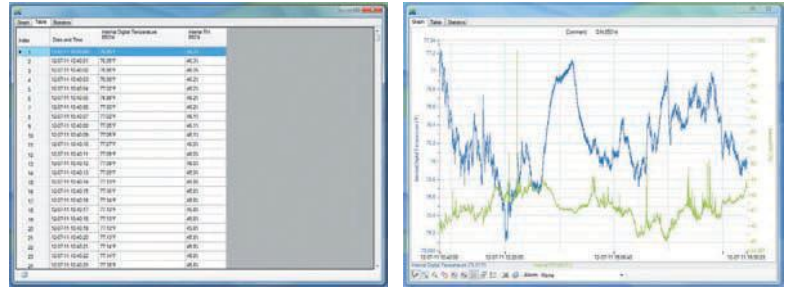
Graph | Table | Statistics

| Index | Date and Time | Internal Digital Temperature | Internal RH |
|---|---|---|---|
| 1 | 12-07-11 10:40:00 | 76.3°F | 46.3% |
| 2 | 12-07-11 10:40:01 | 76.28°F | 46.3% |
| 3 | 12-07-11 10:40:02 | 76.3°F | 46.3% |
| 4 | 12-07-11 10:40:03 | 76.32°F | 46.3% |
| 5 | 12-07-11 10:40:04 | 77.32°F | 46.3% |
| 6 | 12-07-11 10:40:05 | 76.36°F | 46.3% |
| 7 | 12-07-11 10:40:06 | 77.02°F | 46.3% |
| 8 | 12-07-11 10:40:07 | 77.02°F | 46.3% |
| 9 | 12-07-11 10:40:08 | 77.04°F | 46.3% |
| 10 | 12-07-11 10:40:09 | 77.06°F | 46.3% |
| 11 | 12-07-11 10:40:10 | 77.07°F | 46.3% |
| 12 | 12-07-11 10:40:11 | 77.08°F | 46.3% |
| 13 | 12-07-11 10:40:12 | 77.09°F | 46.3% |
| 14 | 12-07-11 10:40:13 | 77.07°F | 46.3% |
| 15 | 12-07-11 10:40:14 | 77.10°F | 46.3% |
| 16 | 12-07-11 10:40:15 | 77.10°F | 46.3% |
| 17 | 12-07-11 10:40:16 | 77.10°F | 46.3% |
| 18 | 12-07-11 10:40:17 | 77.10°F | 46.3% |
| 19 | 12-07-11 10:40:18 | 77.10°F | 46.3% |
| 20 | 12-07-11 10:40:19 | 77.10°F | 46.3% |
| 21 | 12-07-11 10:40:20 | 77.10°F | 46.3% |
| 22 | 12-07-11 10:40:21 | 77.10°F | 46.3% |
| 23 | 12-07-11 10:40:22 | 77.10°F | 46.3% |
| 24 | 12-07-11 10:40:23 | 77.10°F | 46.3% |

Graph | Table | Statistics

Comment: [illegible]

Internal Digital Temperature (°F)

Internal RH

12-07-11 10:40:00 | 12-07-11 12:20:00 | 12-07-11 14:00:00 | 12-07-11 15:50:00

Internal Digital Temperature: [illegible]

Zoom: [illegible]